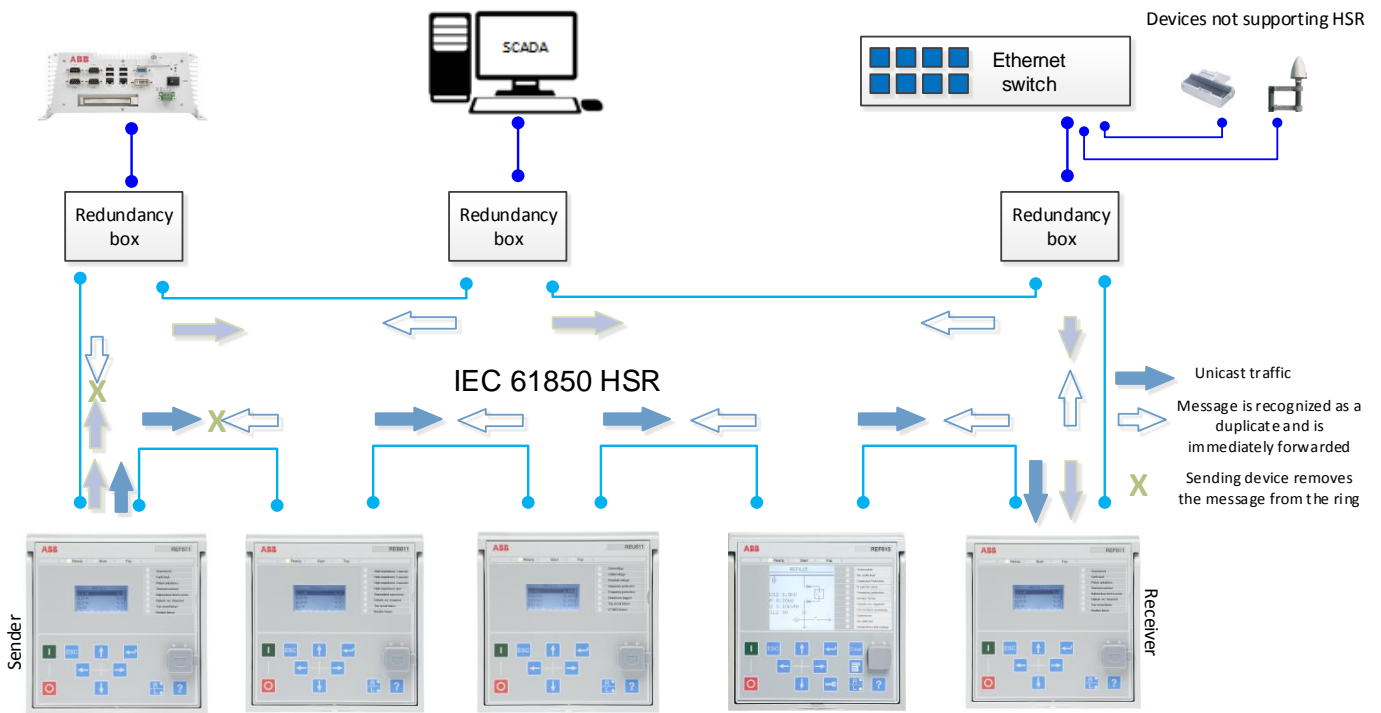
SCADA

Devices not supporting HSR

Ethernet switch

Redundancy box

Redundancy box

Redundancy box

IEC 61850 HSR

Unicast traffic

Message is recognized as a duplicate and is immediately forwarded

X

Sending device removes the message from the ring

Sender

Receiver

ABB REF611

ABB REB611

ABB REU611

ABB REF615

ABB REF611